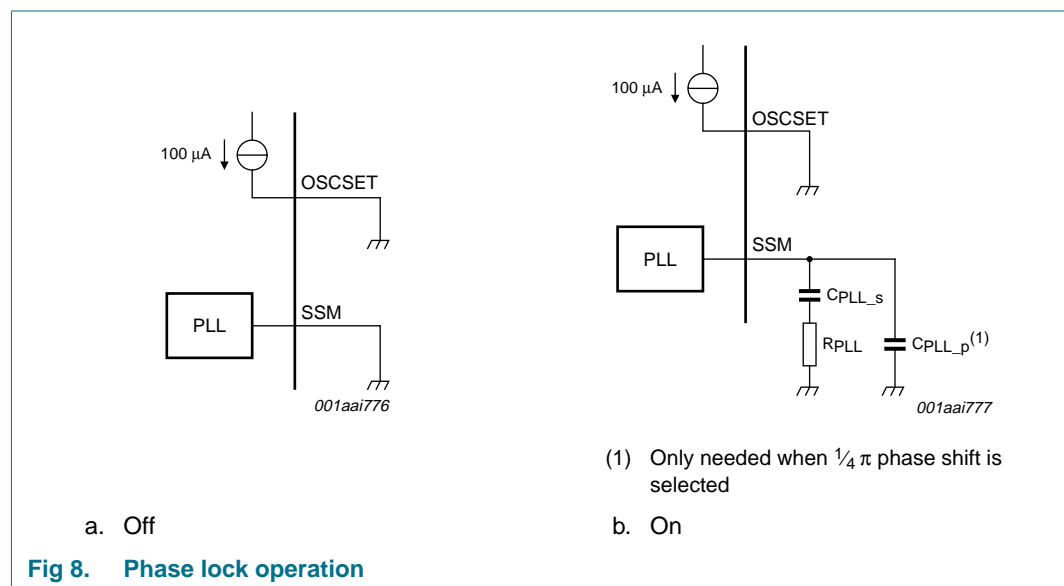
100 μA

OSCSET

PLL

SSM

001aai776

a. Off

100 μA

OSCSET

PLL

SSM

$C_{PLL\_s}$

$R_{PLL}$

$C_{PLL\_p}^{(1)}$

001aai777

(1) Only needed when $\frac{1}{4}\pi$ phase shift is selected

b. On

Fig 8. Phase lock operation